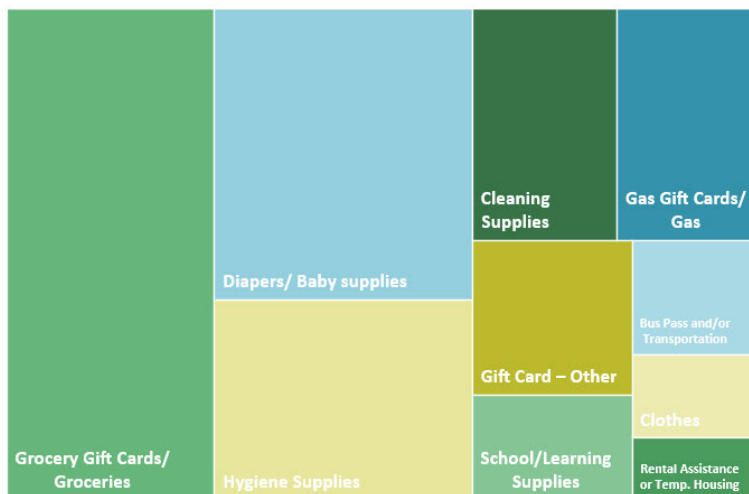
Grocery Gift Cards/ Groceries

Diapers/ Baby supplies

Hygiene Supplies

Cleaning Supplies

Gas Gift Cards/ Gas

Gift Card – Other

Bus Pass and/or Transportation

Clothes

School/Learning Supplies

Rental Assistance or Temp. Housing